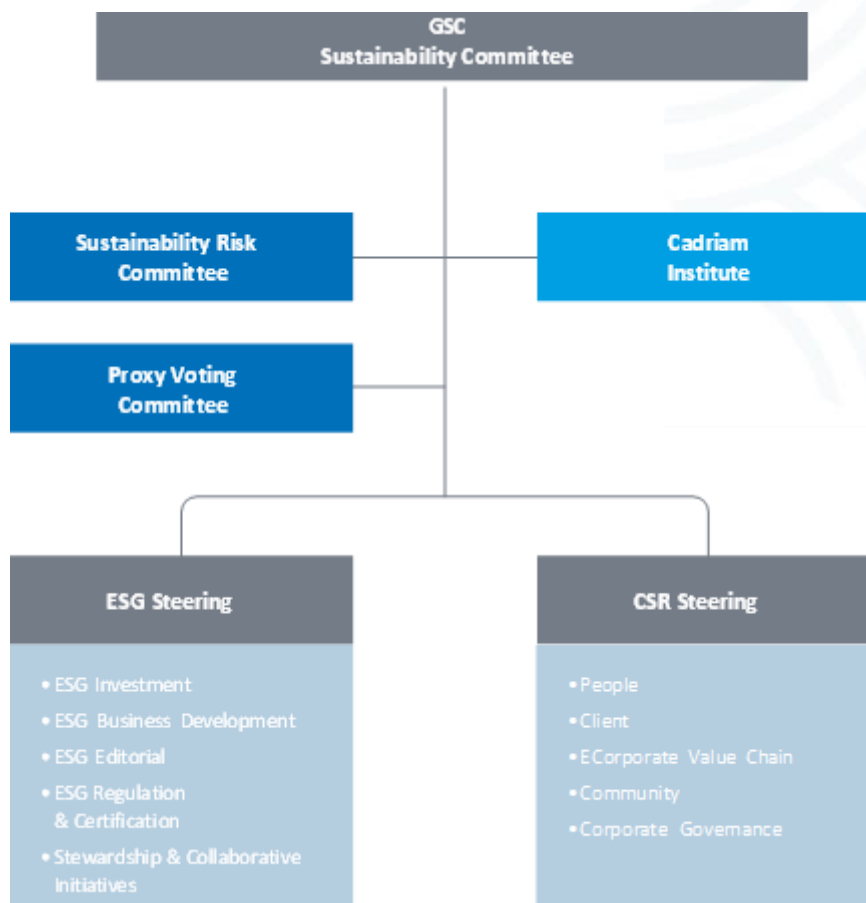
GSC
Sustainability Committee

Sustainability Risk Committee

Cadriam Institute

Proxy Voting Committee

ESG Steering

• ESG Investment
• ESG Business Development
• ESG Editorial
• ESG Regulation & Certification
• Stewardship & Collaborative Initiatives

CSR Steering

• People
• Client
• ECorporate Value Chain
• Community
• Corporate Governance